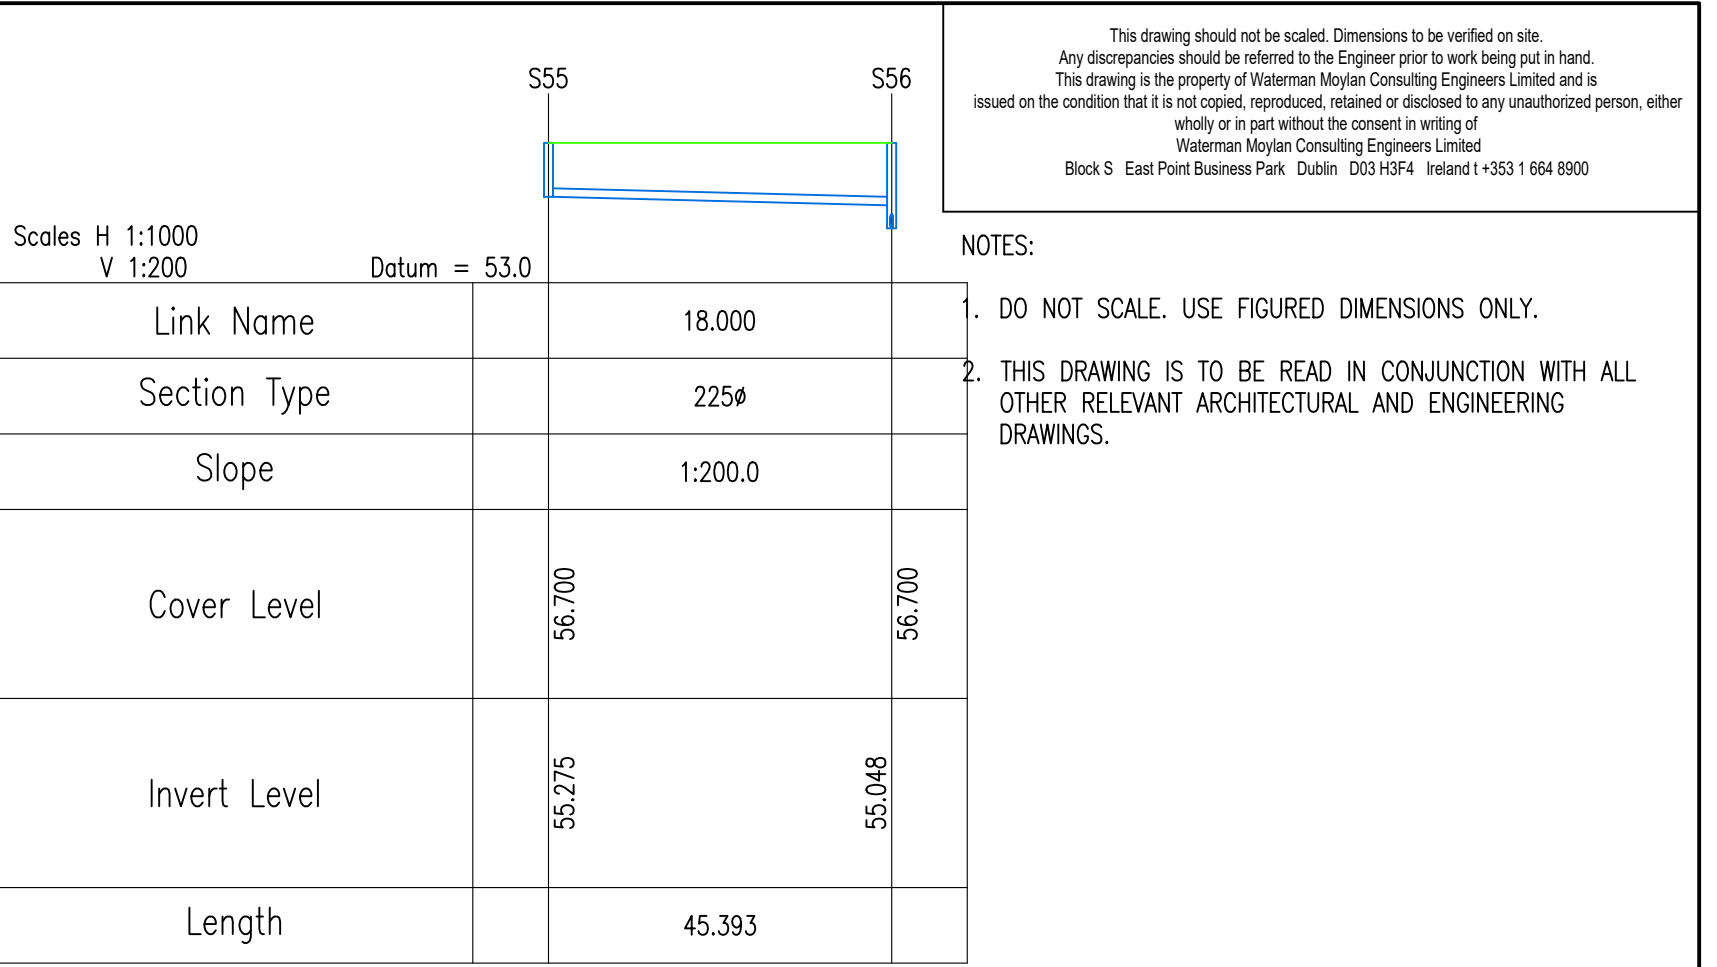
S55

S56

This drawing should not be scaled. Dimensions to be verified on site.
Any discrepancies should be referred to the Engineer prior to work being put in hand.
This drawing is the property of Waterman Moylan Consulting Engineers Limited and is issued on the condition that it is not copied, reproduced, retained or disclosed to any unauthorized person, either wholly or in part without the consent in writing of
Waterman Moylan Consulting Engineers Limited
Block S East Point Business Park Dublin D03 H3F4 Ireland t +353 1 664 8900

Scales H 1:1000
V 1:200

Datum = 53.0

| Link Name | | 18.000 | |
|---|---|---|---|
| Section Type | | 225ø | |
| Slope | | 1:200.0 | |
| Cover Level | | 56.700 | 56.700 |
| Invert Level | | 55.275 | 55.048 |
| Length | | 45.393 | |

NOTES:

1. DO NOT SCALE. USE FIGURED DIMENSIONS ONLY.

2. THIS DRAWING IS TO BE READ IN CONJUNCTION WITH ALL OTHER RELEVANT ARCHITECTURAL AND ENGINEERING DRAWINGS.